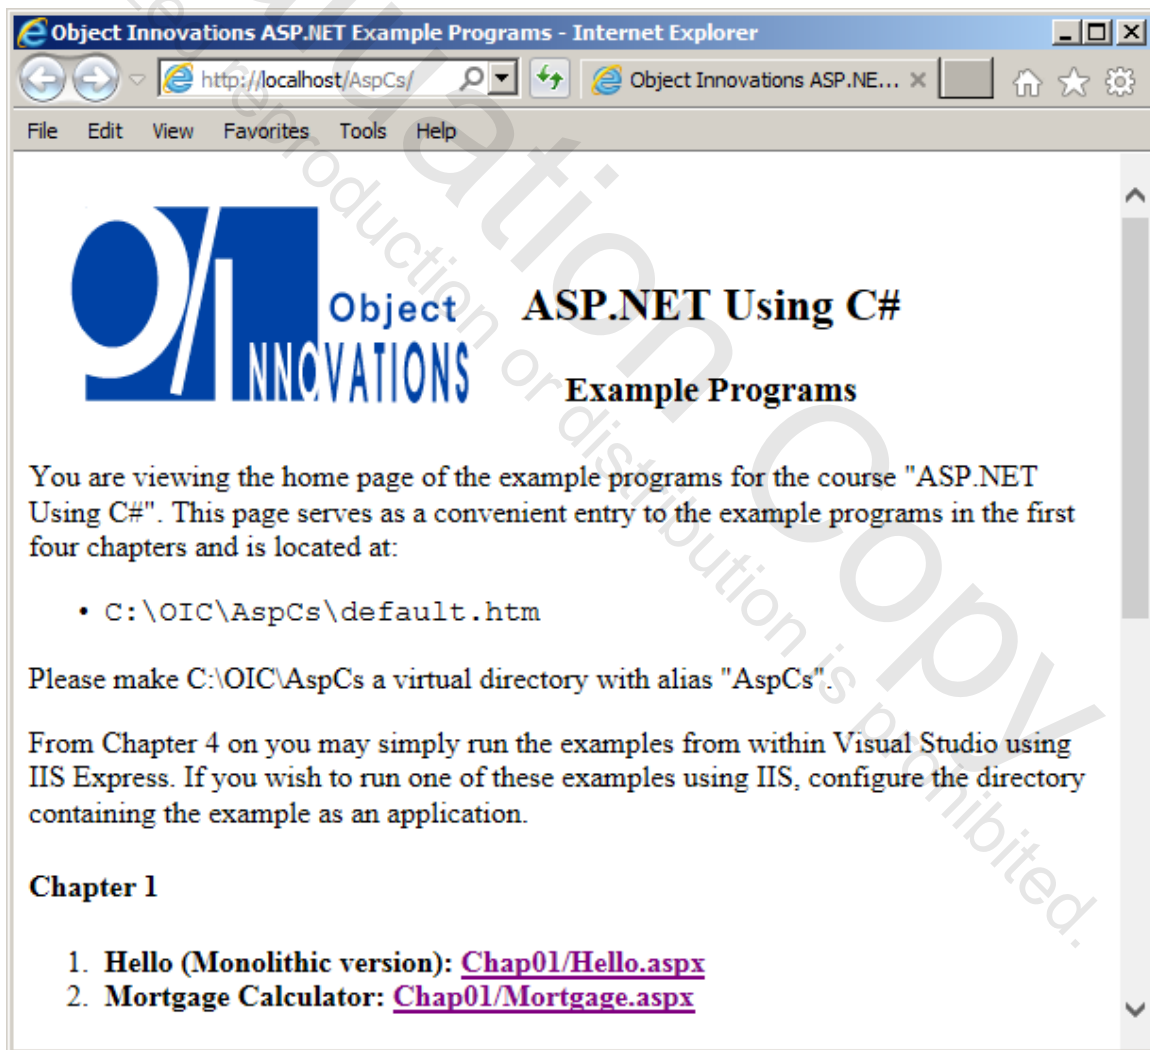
Object Innovations ASP.NET Example Programs - Internet Explorer

http://localhost/AspCs/

Object Innovations ASP.NE...

File Edit View Favorites Tools Help

Object INNOVATIONS

ASP.NET Using C#

Example Programs

You are viewing the home page of the example programs for the course "ASP.NET Using C#". This page serves as a convenient entry to the example programs in the first four chapters and is located at:

• C:\OIC\AspCs\default.htm

Please make C:\OIC\AspCs a virtual directory with alias "AspCs".

From Chapter 4 on you may simply run the examples from within Visual Studio using IIS Express. If you wish to run one of these examples using IIS, configure the directory containing the example as an application.

Chapter 1

1. Hello (Monolithic version): Chap01/Hello.aspx
2. Mortgage Calculator: Chap01/Mortgage.aspx

Evaluation Copy
Unauthorized reproduction or distribution is prohibited.